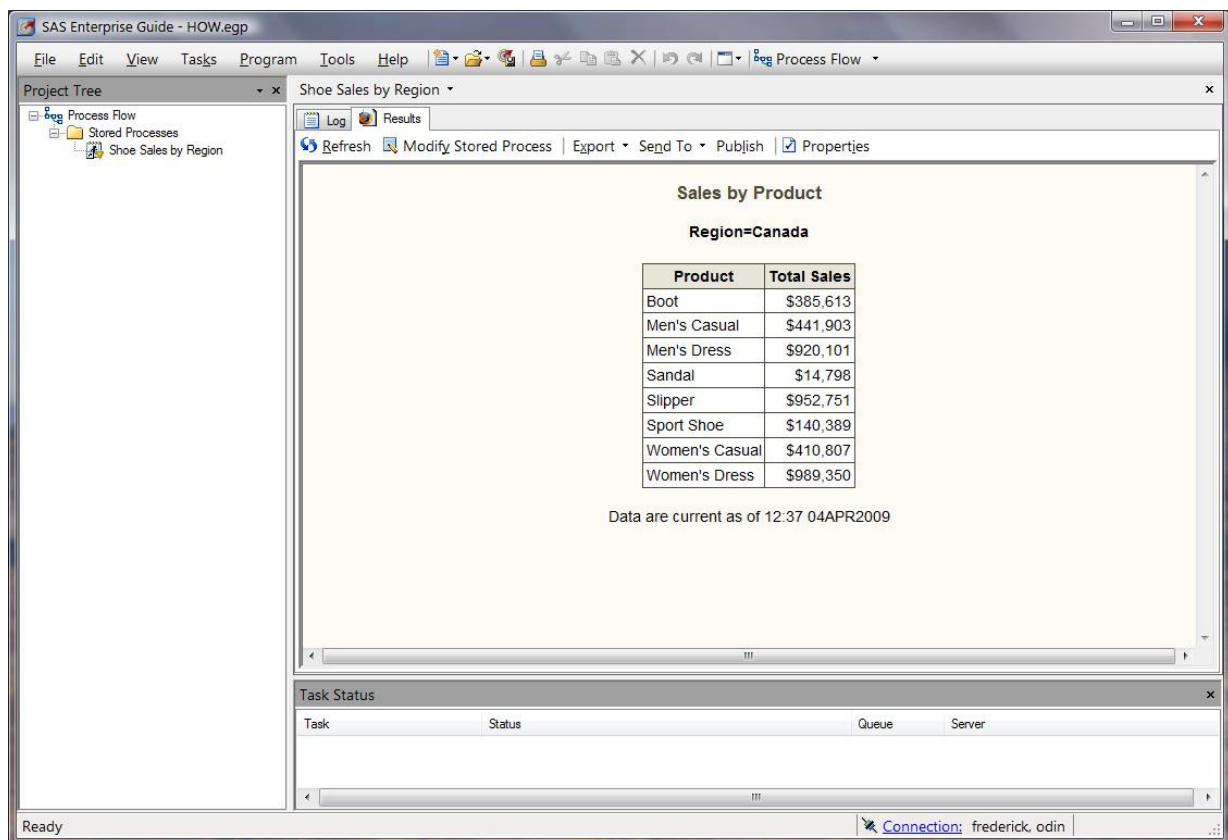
SAS Enterprise Guide - HOW.egp

File Edit View Tasks Program Tools Help Process Flow

Project Tree

Process Flow
Stored Processes
Shoe Sales by Region

Shoe Sales by Region

Log Results

Refresh Modify Stored Process Export Send To Publish Properties

Sales by Product

Region=Canada

| Product | Total Sales |
|---|---|
| Boot | \$385,613 |
| Men's Casual | \$441,903 |
| Men's Dress | \$920,101 |
| Sandal | \$14,798 |
| Slipper | \$952,751 |
| Sport Shoe | \$140,389 |
| Women's Casual | \$410,807 |
| Women's Dress | \$989,350 |

Data are current as of 12:37 04APR2009

Task Status

Task Status Queue Server

Ready

Connection: frederick, odin